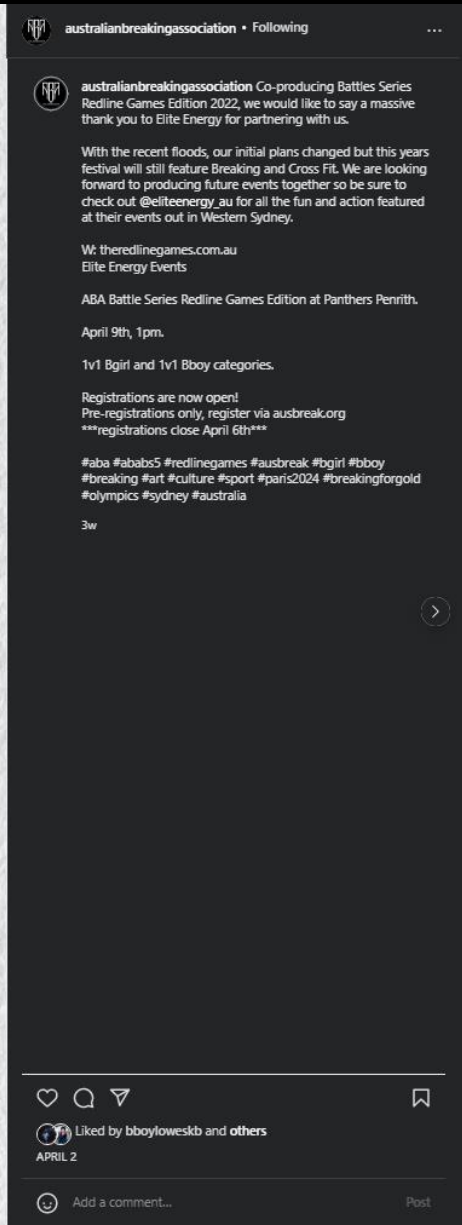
australianbreakingassociation • Following

...

australianbreakingassociation Co-producing Battles Series Redline Games Edition 2022, we would like to say a massive thank you to Elite Energy for partnering with us.

With the recent floods, our initial plans changed but this years festival will still feature Breaking and Cross Fit. We are looking forward to producing future events together so be sure to check out @eliteenergy_au for all the fun and action featured at their events out in Western Sydney.

W: theredlinegames.com.au
Elite Energy Events

ABA Battle Series Redline Games Edition at Panthers Penrith.

April 9th, 1pm.

1v1 Bgirl and 1v1 Bboy categories.

Registrations are now open!
Pre-registrations only, register via ausbreak.org
***registrations close April 6th***

#aba #ababs5 #redlinegames #ausbreak #bgirl #bboy #breaking #art #culture #sport #paris2024 #breakingforgold #olympics #sydney #australia

3w

Liked by bboyloweskb and others

APRIL 2

Add a comment...

Post